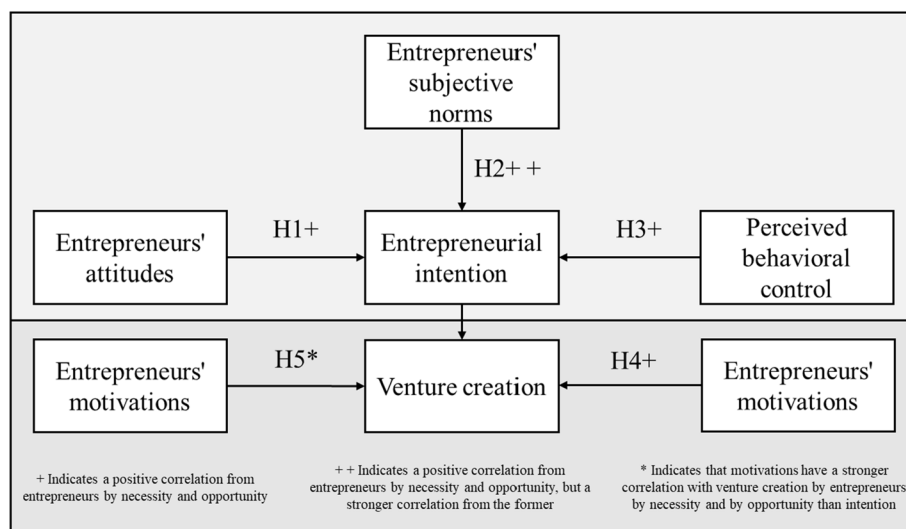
Entrepreneurs' subjective norms

H2+ +

Entrepreneurs' attitudes

H1+

Entrepreneurial intention

H3+

Perceived behavioral control

Entrepreneurs' motivations

H5*

Venture creation

H4+

Entrepreneurs' motivations

+ Indicates a positive correlation from entrepreneurs by necessity and opportunity

+ + Indicates a positive correlation from entrepreneurs by necessity and opportunity, but a stronger correlation from the former

* Indicates that motivations have a stronger correlation with venture creation by entrepreneurs by necessity and by opportunity than intention